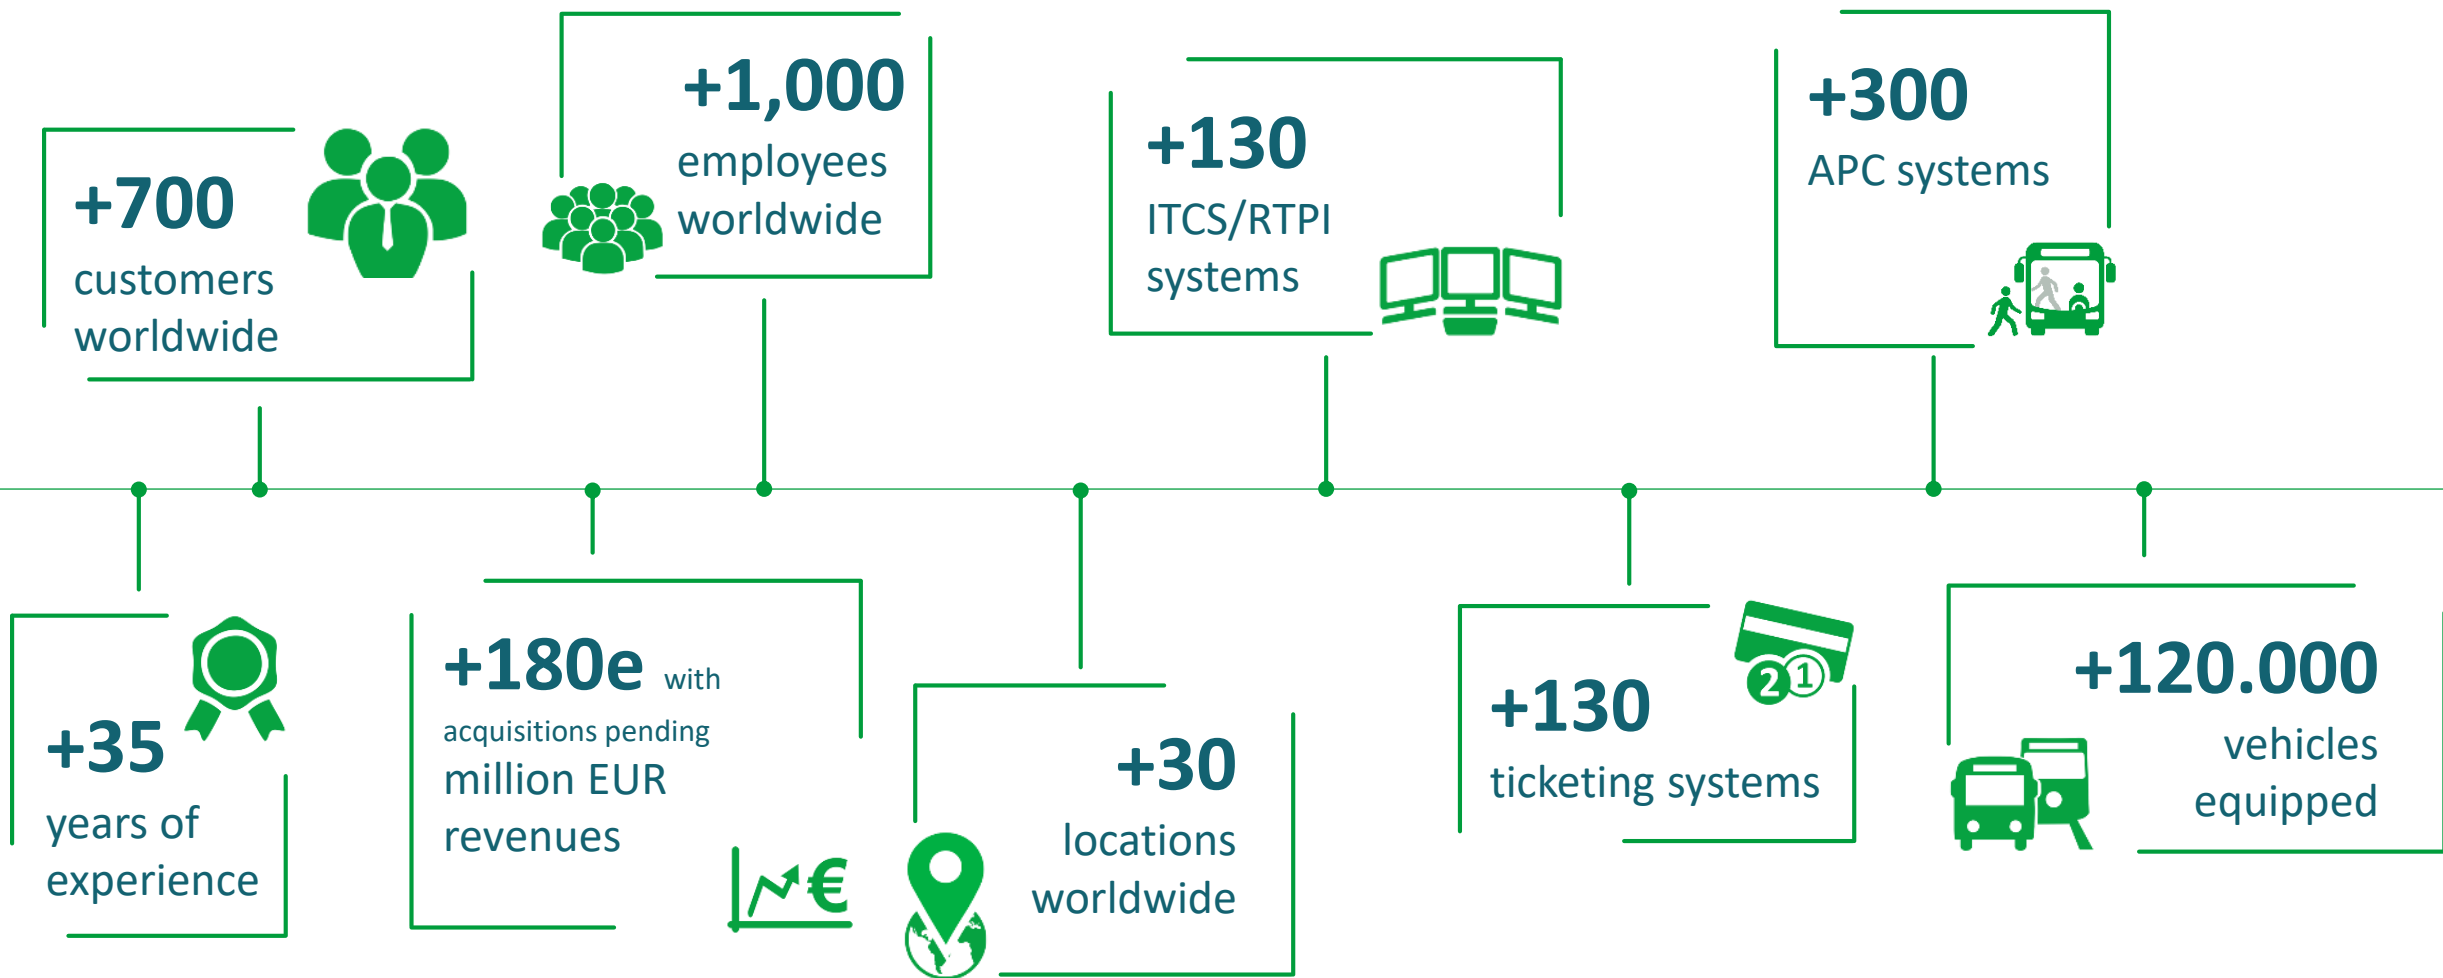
+700
customers worldwide

+1,000
employees worldwide

+130
ITCS/RTPI systems

+300
APC systems

+35
years of experience

+180e with acquisitions pending
million EUR revenues

+30
locations worldwide

+130
ticketing systems

+120.000
vehicles equipped